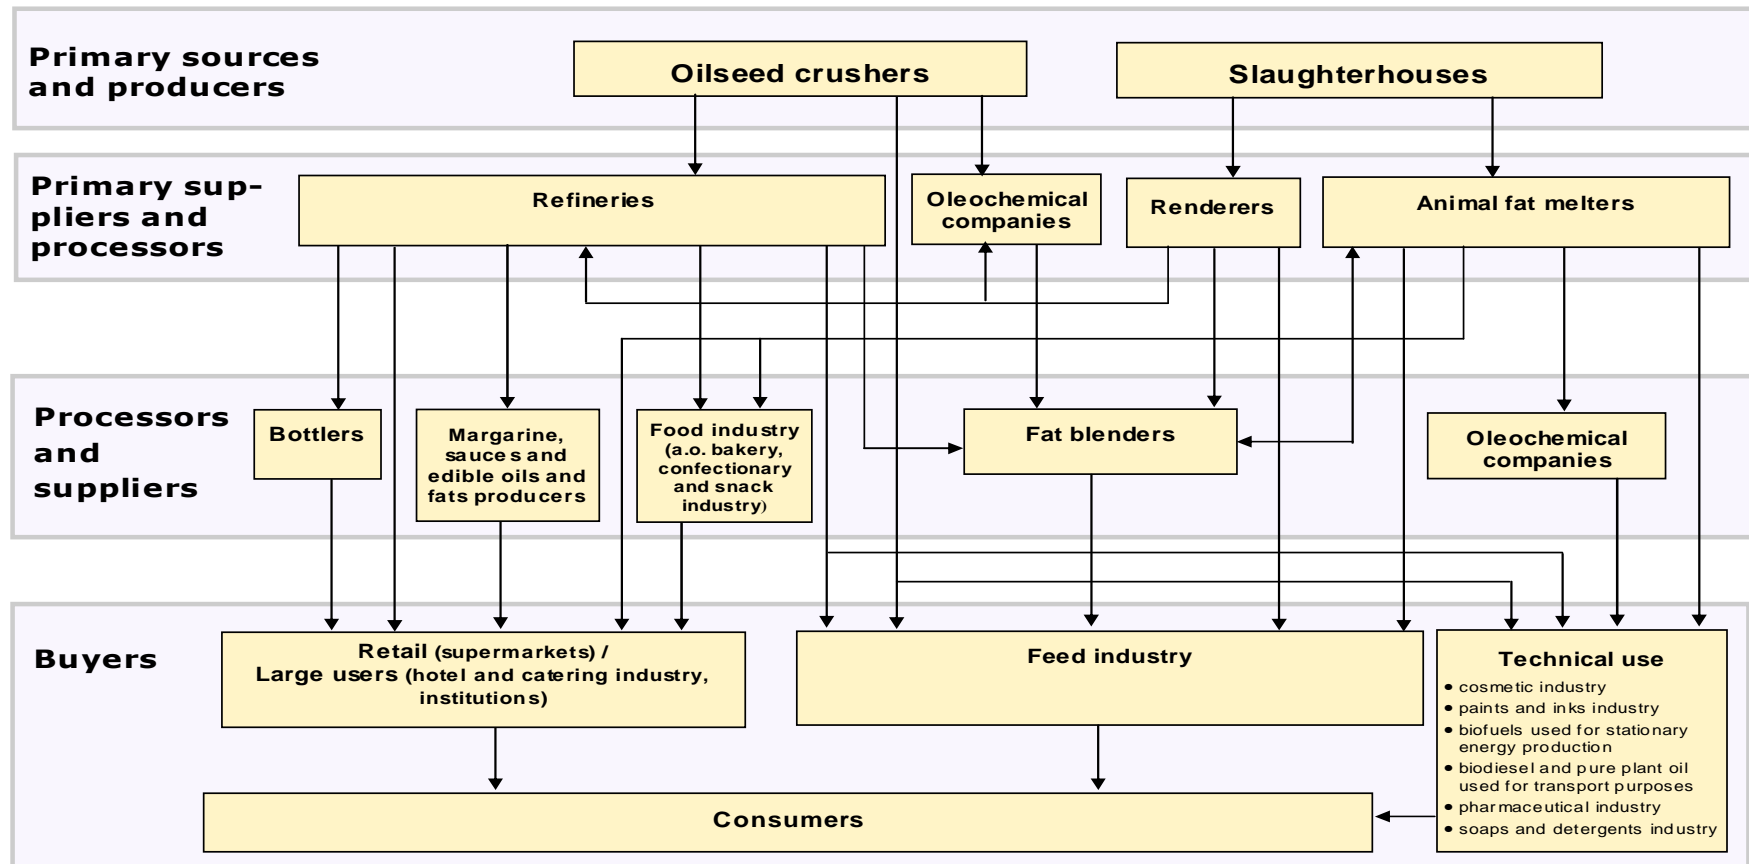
Primary sources and producers

Oilseed crushers

Slaughterhouses

Primary suppliers and processors

Refineries

Oleochemical companies

Renderers

Animal fat melters

Processors and suppliers

Bottlers

Margarine, sauces and edible oils and fats producers

Food industry (a.o. bakery, confectionary and snack industry)

Fat blenders

Oleochemical companies

Buyers

Retail (supermarkets) / Large users (hotel and catering industry, institutions)

Feed industry

Technical use
• cosmetic industry
• paints and inks industry
• biofuels used for stationary energy production
• biodiesel and pure plant oil used for transport purposes
• pharmaceutical industry
• soaps and detergents industry

Consumers